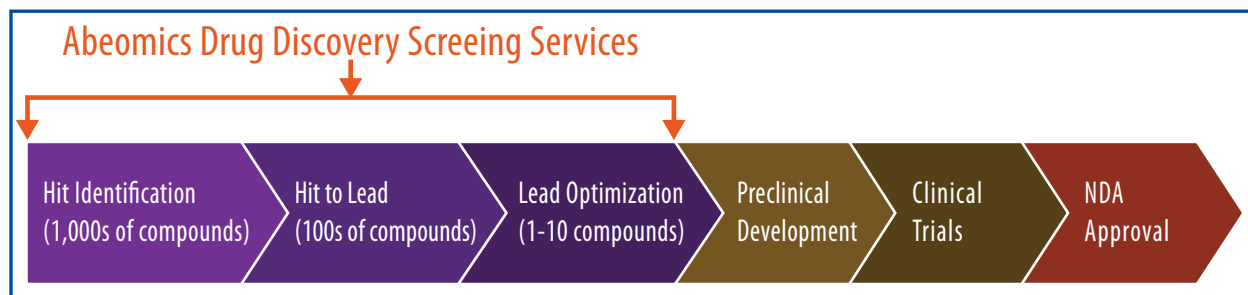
Abeomics Drug Discovery Screeing Services

Hit Identification (1,000s of compounds)

Hit to Lead (100s of compounds)

Lead Optimization (1-10 compounds)

Preclinical Development

Clinical Trials

NDA Approval